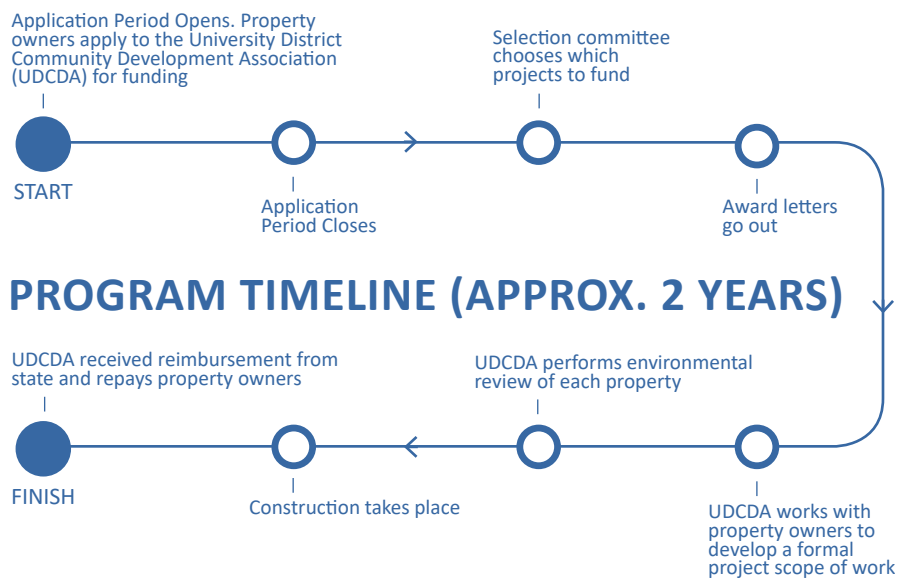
Application Period Opens. Property owners apply to the University District Community Development Association (UDCDA) for funding

START

Application Period Closes

Selection committee chooses which projects to fund

Award letters go out

PROGRAM TIMELINE (APPROX. 2 YEARS)

UDCDA works with property owners to develop a formal project scope of work

UDCDA performs environmental review of each property

Construction takes place

UDCDA received reimbursement from state and repays property owners

FINISH